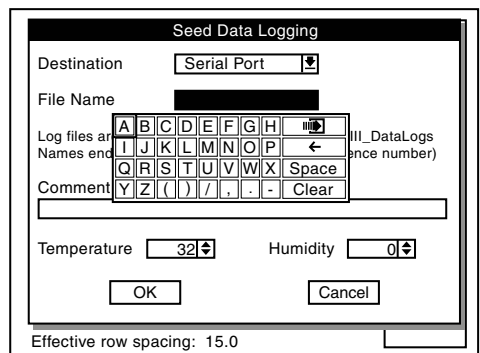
Seed Data Logging

Destination Serial Port

File Name

Log files ar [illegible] III_DataLogs
Names end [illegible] ence number)

Comment

| A | B | C | D | E | F | G | H | |
|---|---|---|---|---|---|---|---|---|
| I | J | K | L | M | N | O | P | ← |
| Q | R | S | T | U | V | W | X | Space |
| Y | Z | ( | ) | / | , | . | - | Clear |

Temperature 32 Humidity 0

OK Cancel

Effective row spacing: 15.0